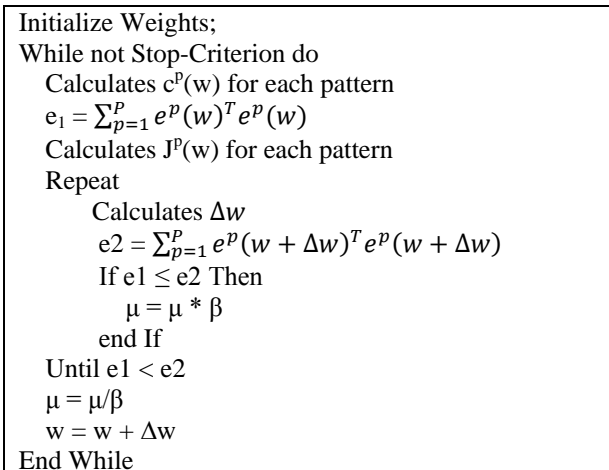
Initialize Weights;
While not Stop-Criterion do
Calculates $c^p(w)$ for each pattern
$e_1 = \sum_{p=1}^{P} e^p(w)^T e^p(w)$
Calculates $J^p(w)$ for each pattern
Repeat
Calculates $\Delta w$
$e2 = \sum_{p=1}^{P} e^p(w+\Delta w)^T e^p(w+\Delta w)$
If $e1 \leq e2$ Then
$\mu = \mu * \beta$
end If
Until $e1 < e2$
$\mu = \mu/\beta$
$w = w + \Delta w$
End While